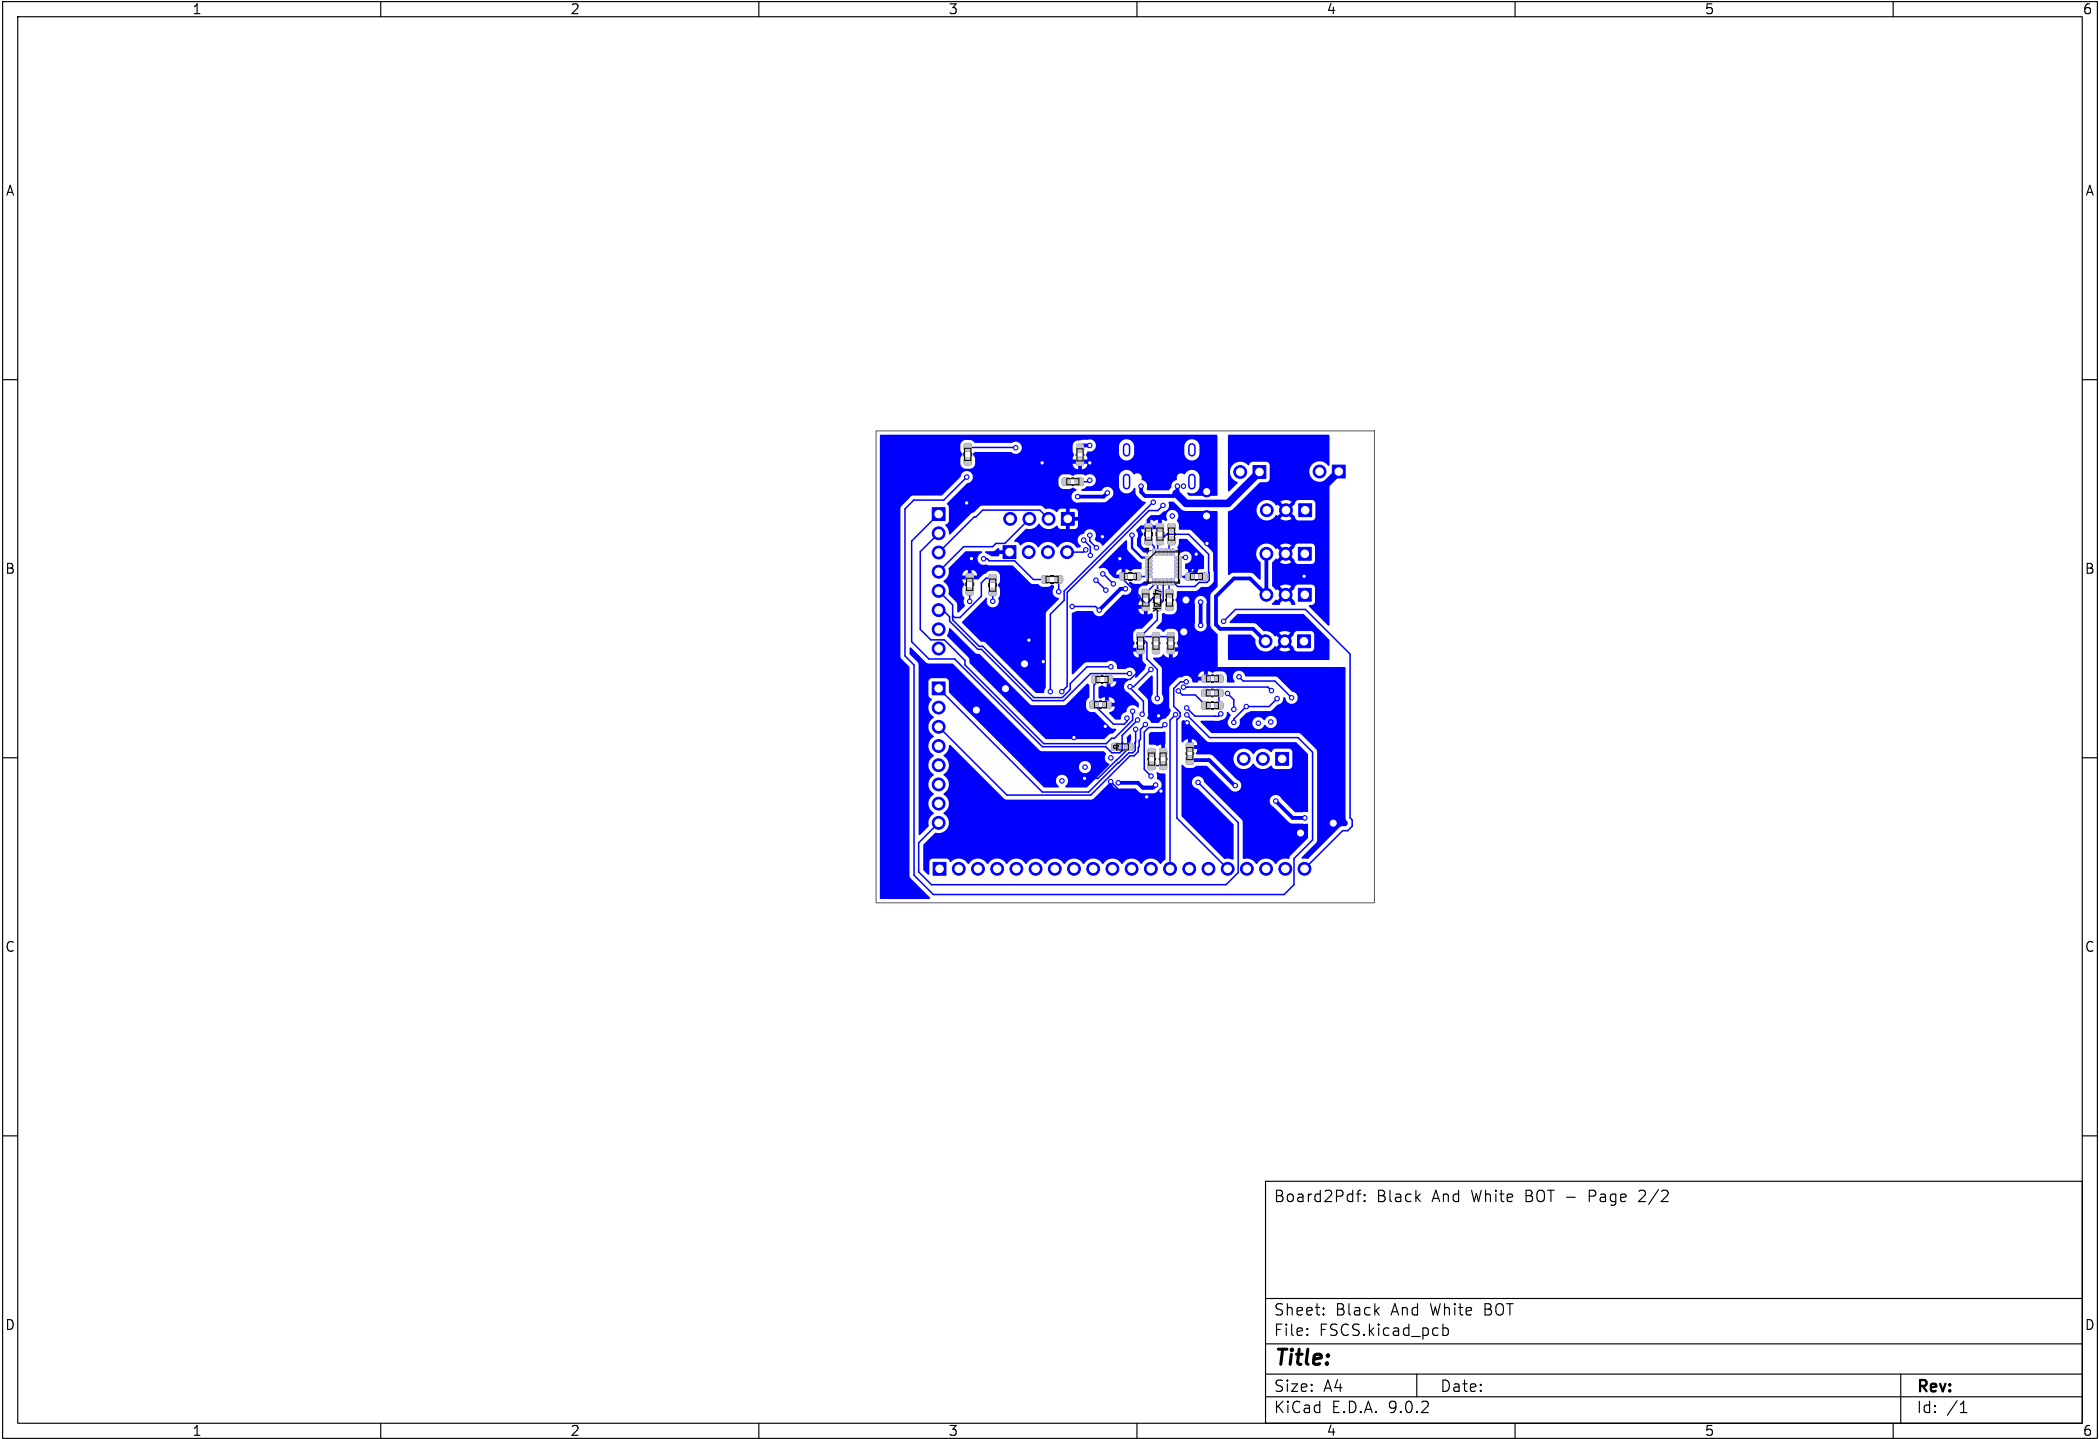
1 2 3 4 5 6

A

B

C

D

Board2Pdf: Black And White BOT — Page 2/2

Sheet: Black And White BOT
File: FSCS.kicad_pcb

Title:

| Size: A4 | Date: | Rev: |
|---|---|---|
| KiCad E.D.A. 9.0.2 | | Id: /1 |

1 2 3 4 5 6